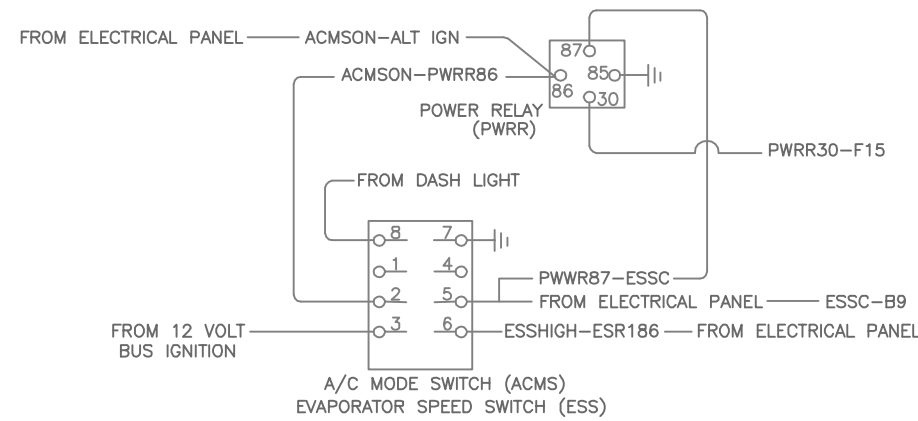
FROM ELECTRICAL PANEL — ACMSON-ALT IGN

87
85
86
30

ACMSON-PWRR86

POWER RELAY
(PWRR)

PWRR30-F15

FROM DASH LIGHT

8
7
1
4
2
5
3
6

PWWR87-ESSC

FROM ELECTRICAL PANEL — ESSC-B9

FROM 12 VOLT BUS IGNITION

ESSHIGH-ESR186 — FROM ELECTRICAL PANEL

A/C MODE SWITCH (ACMS)
EVAPORATOR SPEED SWITCH (ESS)